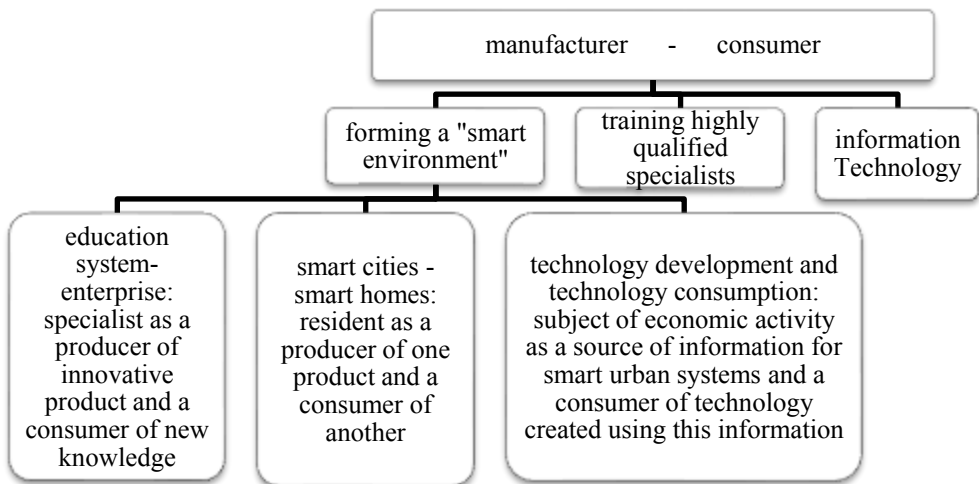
manufacturer - consumer

forming a "smart environment"

training highly qualified specialists

information Technology

education system-enterprise: specialist as a producer of innovative product and a consumer of new knowledge

smart cities - smart homes: resident as a producer of one product and a consumer of another

technology development and technology consumption: subject of economic activity as a source of information for smart urban systems and a consumer of technology created using this information